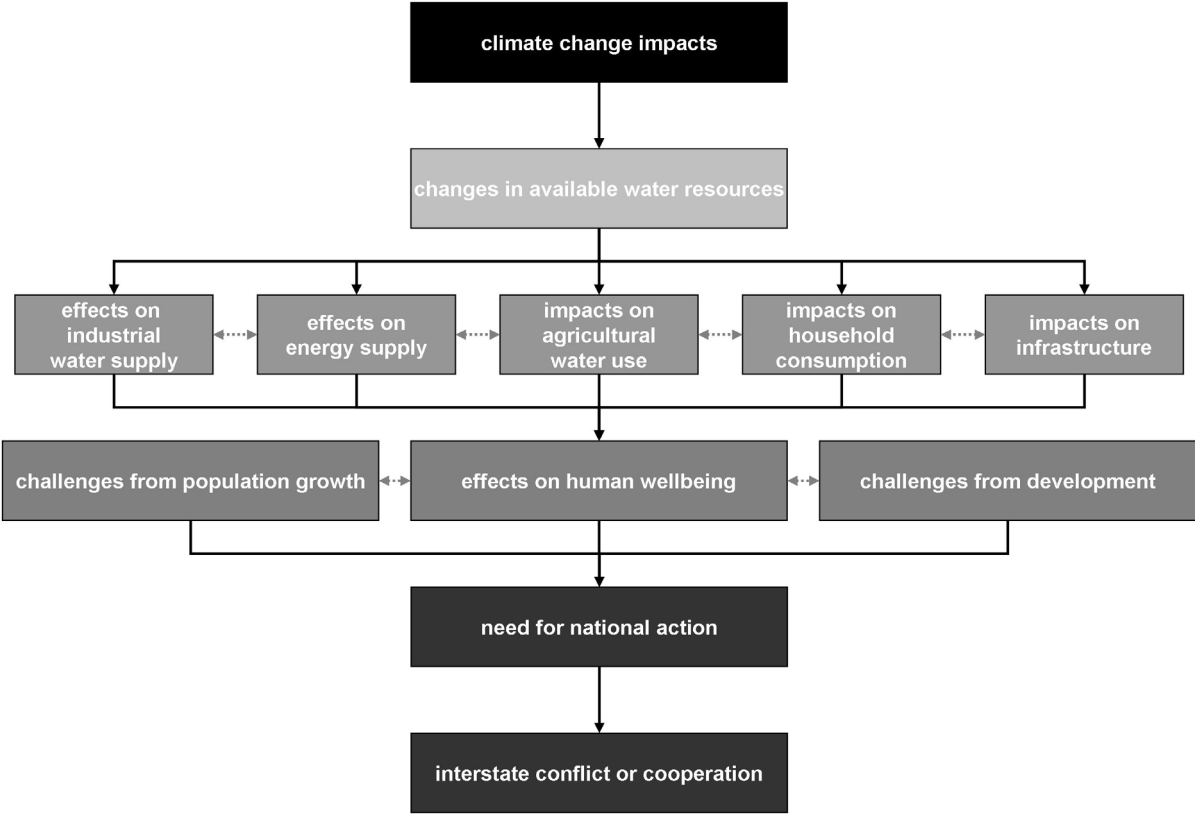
climate change impacts

changes in available water resources

effects on industrial water supply

effects on energy supply

impacts on agricultural water use

impacts on household consumption

impacts on infrastructure

challenges from population growth

effects on human wellbeing

challenges from development

need for national action

interstate conflict or cooperation